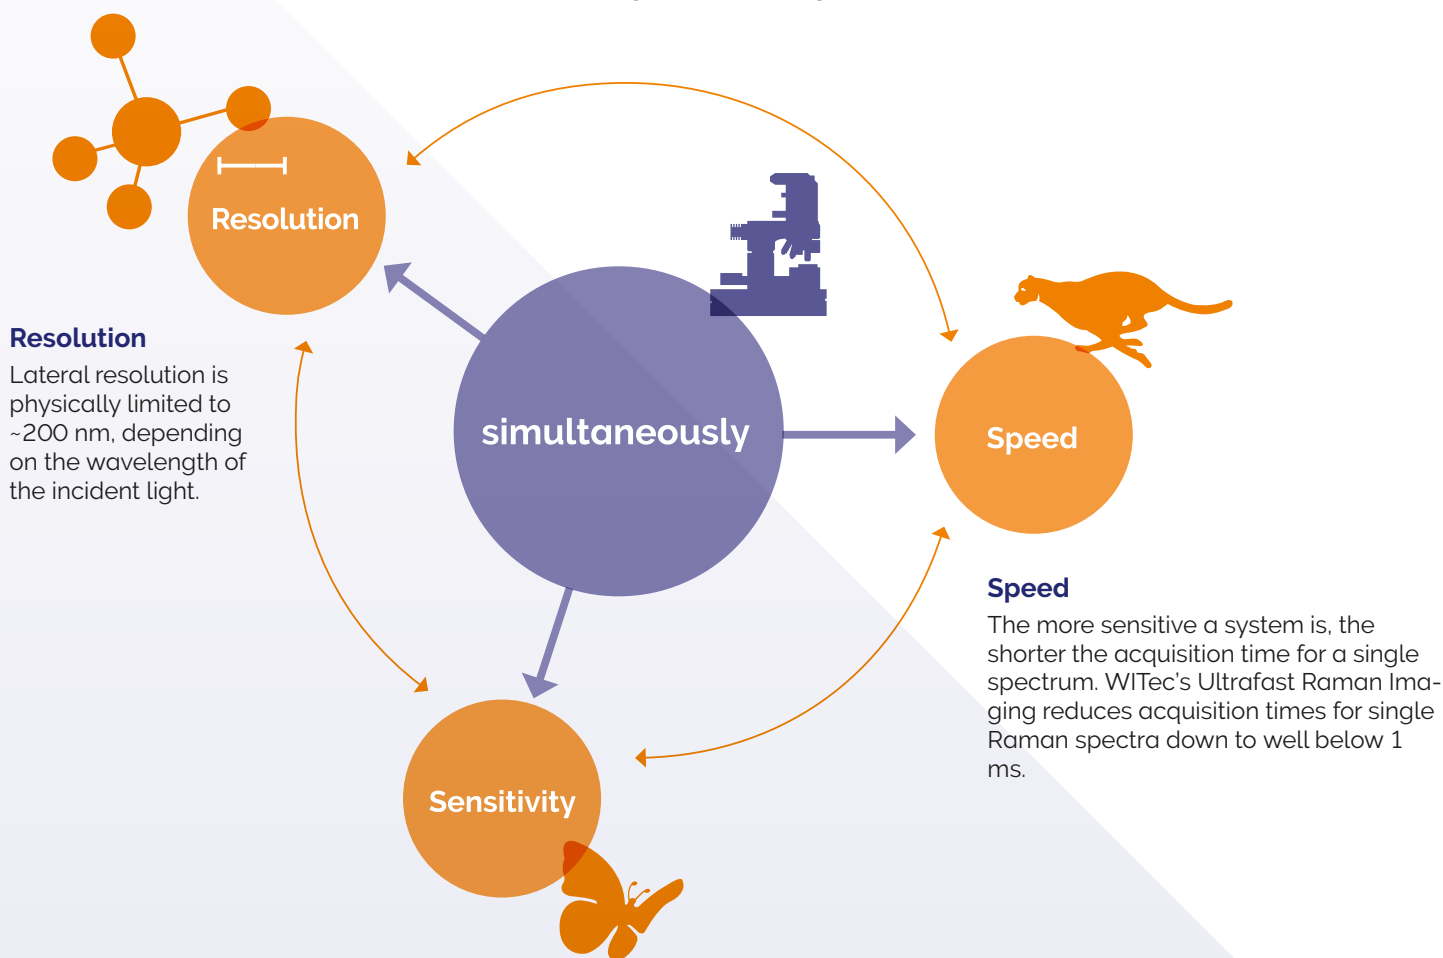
Resolution

simultaneously

Speed

Sensitivity

Resolution
Lateral resolution is physically limited to ~200 nm, depending on the wavelength of the incident light.

Speed
The more sensitive a system is, the shorter the acquisition time for a single spectrum. WITec's Ultrafast Raman Imaging reduces acquisition times for single Raman spectra down to well below 1 ms.